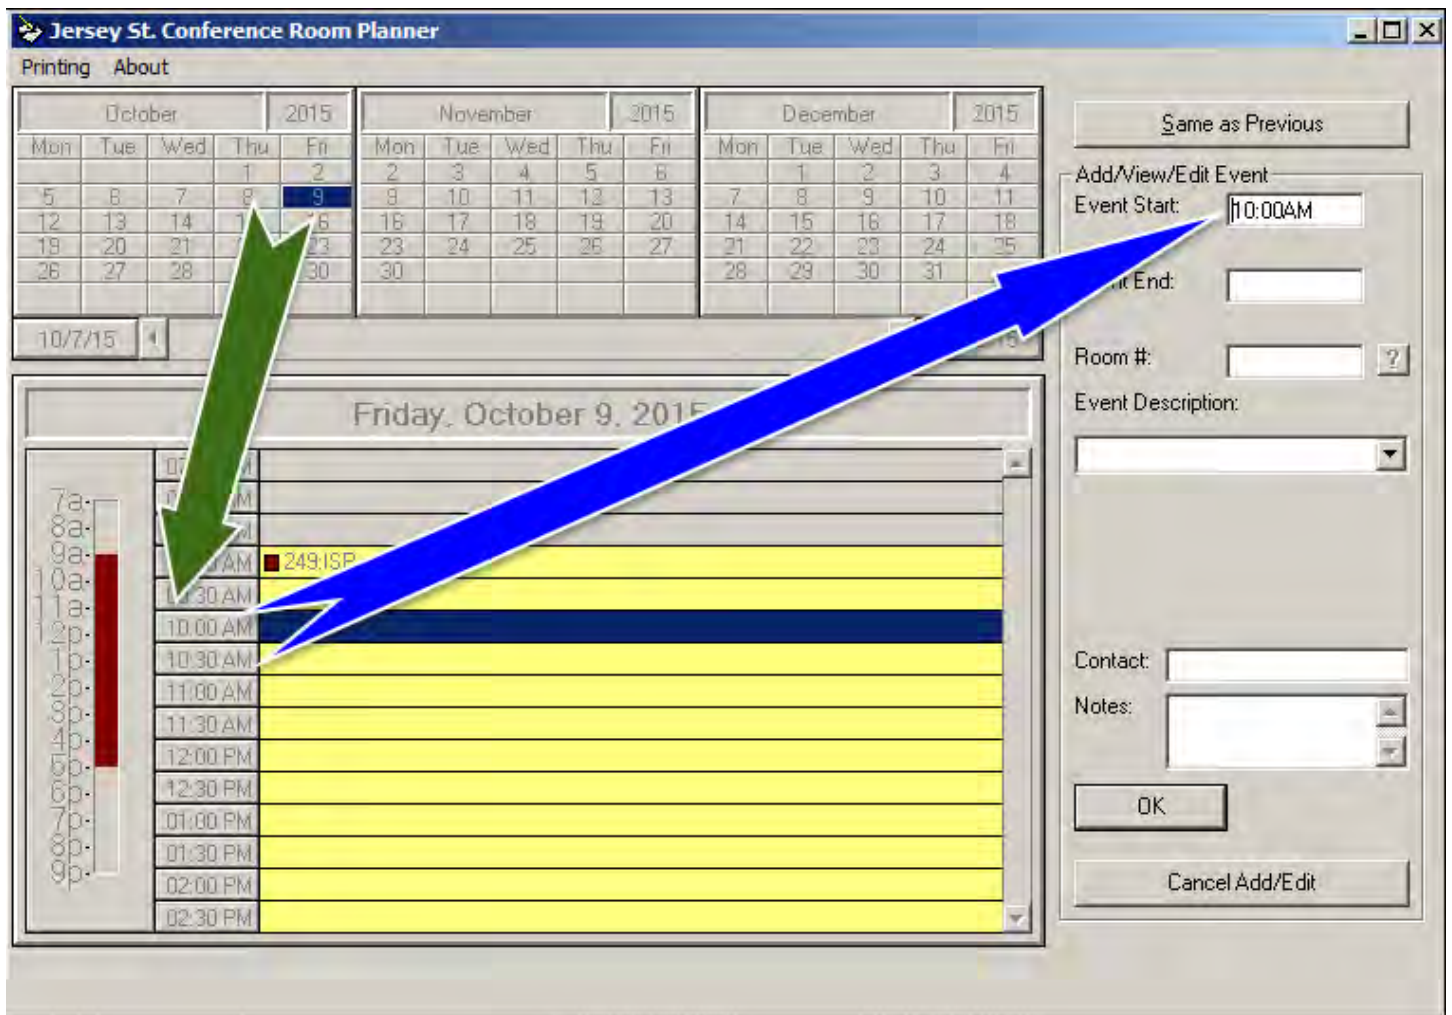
Jersey St. Conference Room Planner

Printing About

| October | | | | 2015 |
|---|---|---|---|---|
| Mon | Tue | Wed | Thu | Fri |
| | | | 1 | 2 |
| 5 | 6 | 7 | 8 | 9 |
| 12 | 13 | 14 | 1 | 16 |
| 19 | 20 | 21 | | 23 |
| 26 | 27 | 28 | | 30 |

| November | | | | 2015 |
|---|---|---|---|---|
| Mon | Tue | Wed | Thu | Fri |
| 2 | 3 | 4 | 5 | 6 |
| 9 | 10 | 11 | 12 | 13 |
| 16 | 17 | 18 | 19 | 20 |
| 23 | 24 | 25 | 26 | 27 |
| 30 | | | | |

| December | | | | 2015 |
|---|---|---|---|---|
| Mon | Tue | Wed | Thu | Fri |
| | 1 | 2 | 3 | 4 |
| 7 | 8 | 9 | 10 | 11 |
| 14 | 15 | 16 | 17 | 18 |
| 21 | 22 | 23 | 24 | 25 |
| 28 | 29 | 30 | 31 | |

10/7/15

Friday, October 9, 2015

7a 8a 9a 10a 11a 12p 1p 2p 3p 4p 5p 6p 7p 8p 9p

07 M
M
M
AM 249:ISP
10:30 AM
10:00 AM
10:30 AM
11:00 AM
11:30 AM
12:00 PM
12:30 PM
01:00 PM
01:30 PM
02:00 PM
02:30 PM

Same as Previous

Add/View/Edit Event
Event Start: 10:00AM
t End:
Room #: ?
Event Description:

Contact:
Notes:

OK

Cancel Add/Edit